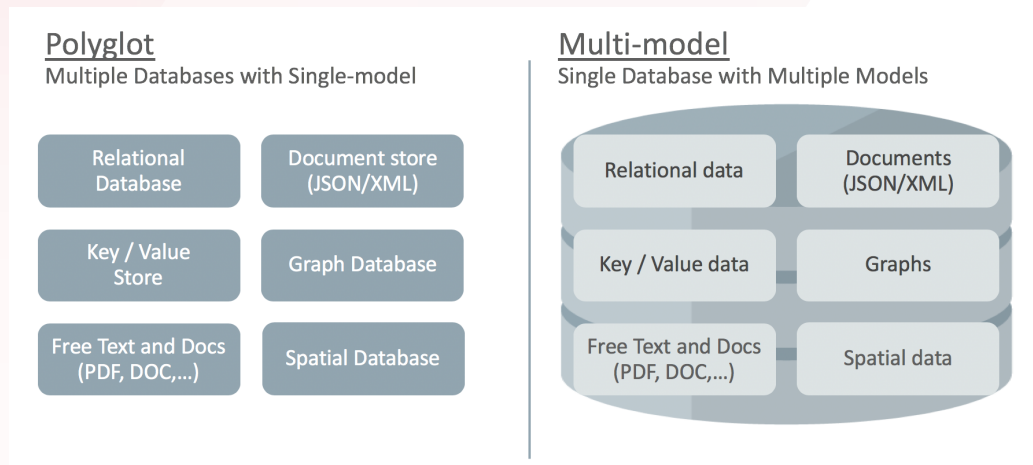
Polyglot
Multiple Databases with Single-model

Relational Database

Document store (JSON/XML)

Key / Value Store

Graph Database

Free Text and Docs (PDF, DOC,…)

Spatial Database

Multi-model
Single Database with Multiple Models

Relational data

Documents (JSON/XML)

Key / Value data

Graphs

Free Text and Docs (PDF, DOC,…)

Spatial data